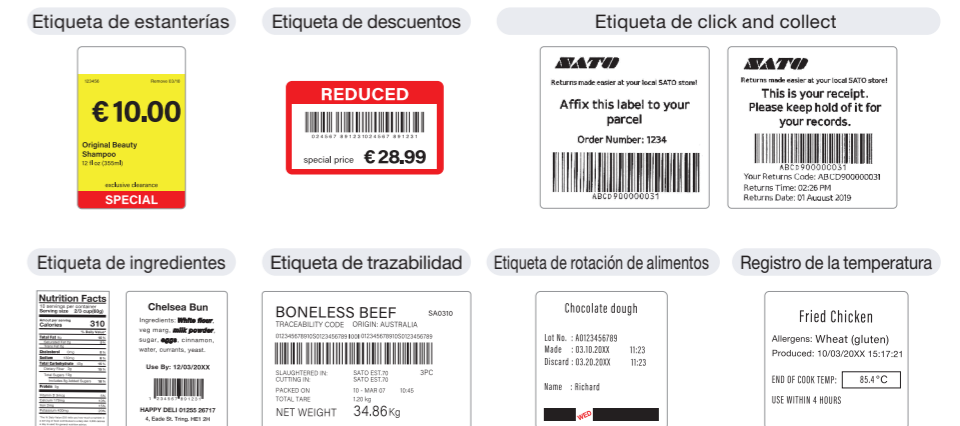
Etiqueta de estanterías

123456 Remove 03/19

€10.00

Original Beauty Shampoo
12 fl oz (355ml)

exclusive clearance

SPECIAL

Etiqueta de descuentos

REDUCED

024567 891231024567 891231

special price €28.99

Etiqueta de click and collect

SATO

Returns made easier at your local SATO store!

Affix this label to your parcel

Order Number: 1234

ABCD900000031

SATO

Returns made easier at your local SATO store!

This is your receipt. Please keep hold of it for your records.

ABCD900000031

Your Returns Code: ABCD900000031
Returns Time: 02:26 PM
Returns Date: 01 August 2019

Etiqueta de ingredientes

Nutrition Facts

Calories 310

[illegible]

Chelsea Bun

Ingredients: White flour, veg marg, milk powder, sugar, eggs, cinnamon, water, currants, yeast.

Use By: 12/03/20XX

HAPPY DELI 01255 26717
4, Eade St. Trng, HE1 2H

Etiqueta de trazabilidad

BONELESS BEEF SA0310
TRACEABILITY CODE ORIGIN: AUSTRALIA

SLAUGHTERED IN: SATO EST.70 3PC
CUTTING IN: SATO EST.70

PACKED ON 10 - MAR 07 10:45
TOTAL TARE 1.20 kg

NET WEIGHT 34.86Kg

Etiqueta de rotación de alimentos

Chocolate dough

Lot No. : A0123456789
Made : 03.10.20XX 11:23
Discard : 03.20.20XX 11:23

Name : Richard

WED

Registro de la temperatura

Fried Chicken

Allergens: Wheat (gluten)
Produced: 10/03/20XX 15:17:21

END OF COOK TEMP: 85.4°C

USE WITHIN 4 HOURS